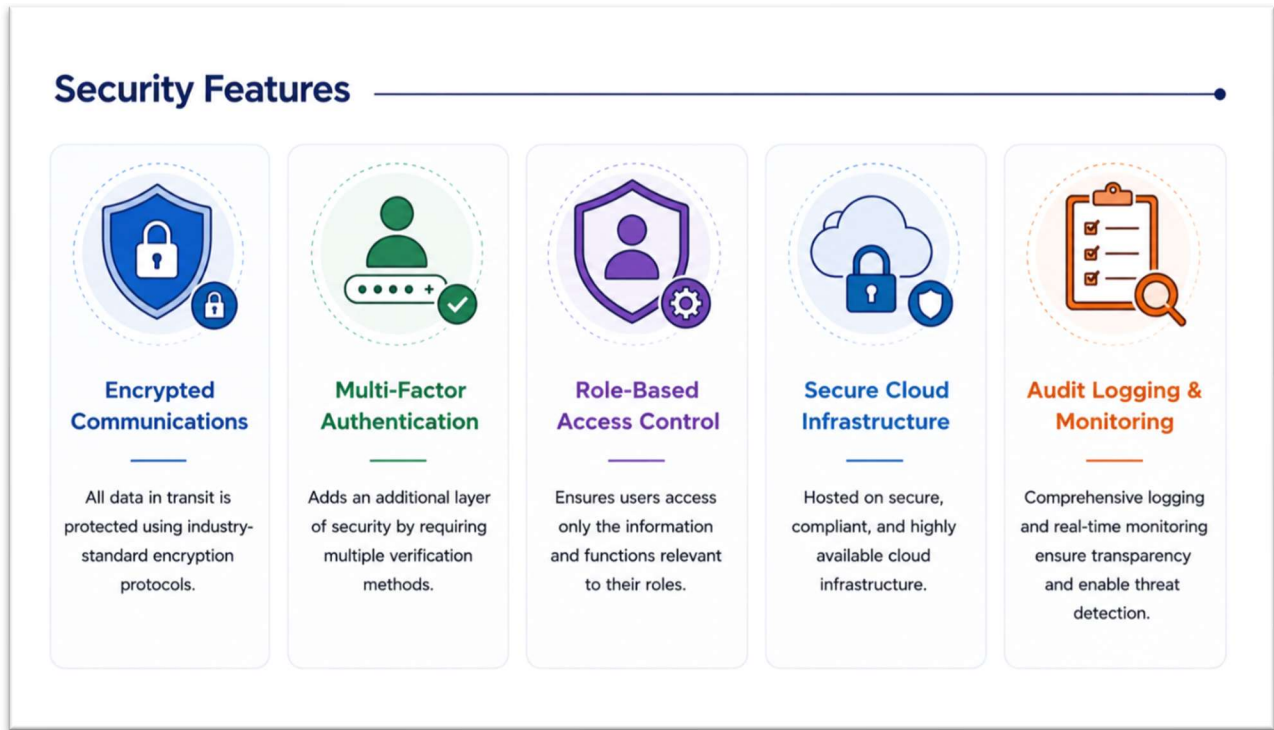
Security Features

Encrypted Communications

All data in transit is protected using industry-standard encryption protocols.

Multi-Factor Authentication

Adds an additional layer of security by requiring multiple verification methods.

Role-Based Access Control

Ensures users access only the information and functions relevant to their roles.

Secure Cloud Infrastructure

Hosted on secure, compliant, and highly available cloud infrastructure.

Audit Logging & Monitoring

Comprehensive logging and real-time monitoring ensure transparency and enable threat detection.